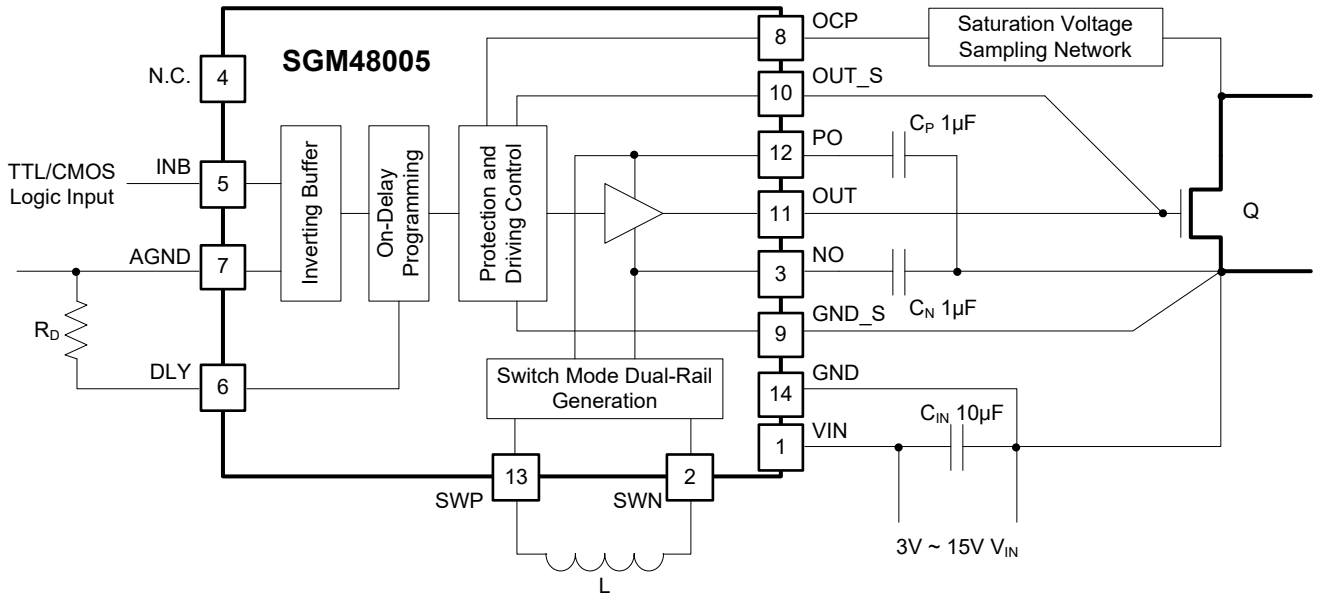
SGM48005

N.C. 4

TTL/CMOS Logic Input INB 5

AGND 7

$R_D$

DLY 6

Inverting Buffer

On-Delay Programming

Protection and Driving Control

Switch Mode Dual-Rail Generation

13 SWP

2 SWN

L

8 OCP

10 OUT_S

12 PO

11 OUT

3 NO

9 GND_S

14 GND

1 VIN

Saturation Voltage Sampling Network

$C_P$ 1μF

$C_N$ 1μF

$C_{IN}$ 10μF

Q

3V ~ 15V $V_{IN}$